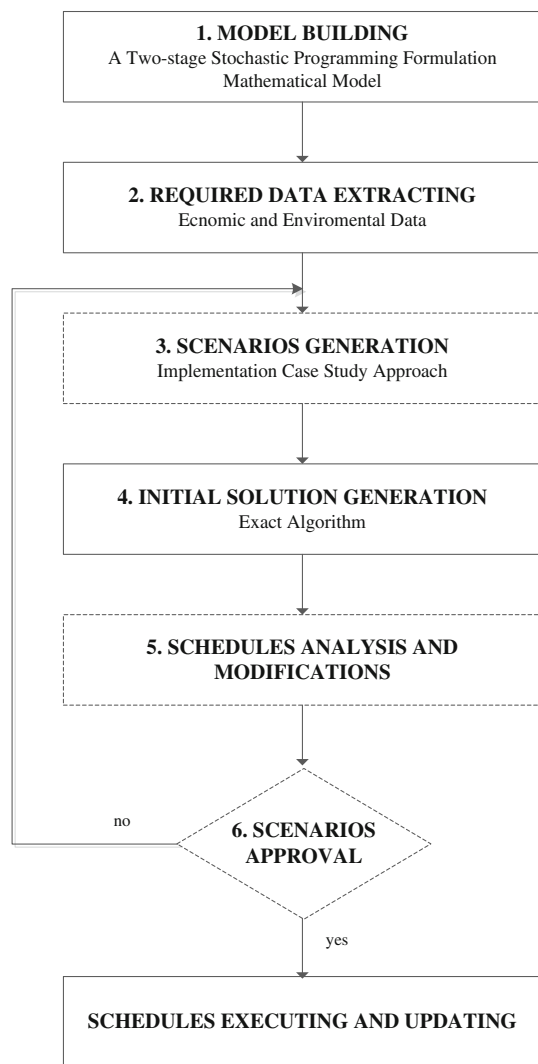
1. MODEL BUILDING
A Two-stage Stochastic Programming Formulation Mathematical Model

2. REQUIRED DATA EXTRACTING
Ecnomic and Enviromental Data

3. SCENARIOS GENERATION
Implementation Case Study Approach

4. INITIAL SOLUTION GENERATION
Exact Algorithm

5. SCHEDULES ANALYSIS AND MODIFICATIONS

no

6. SCENARIOS APPROVAL

yes

SCHEDULES EXECUTING AND UPDATING